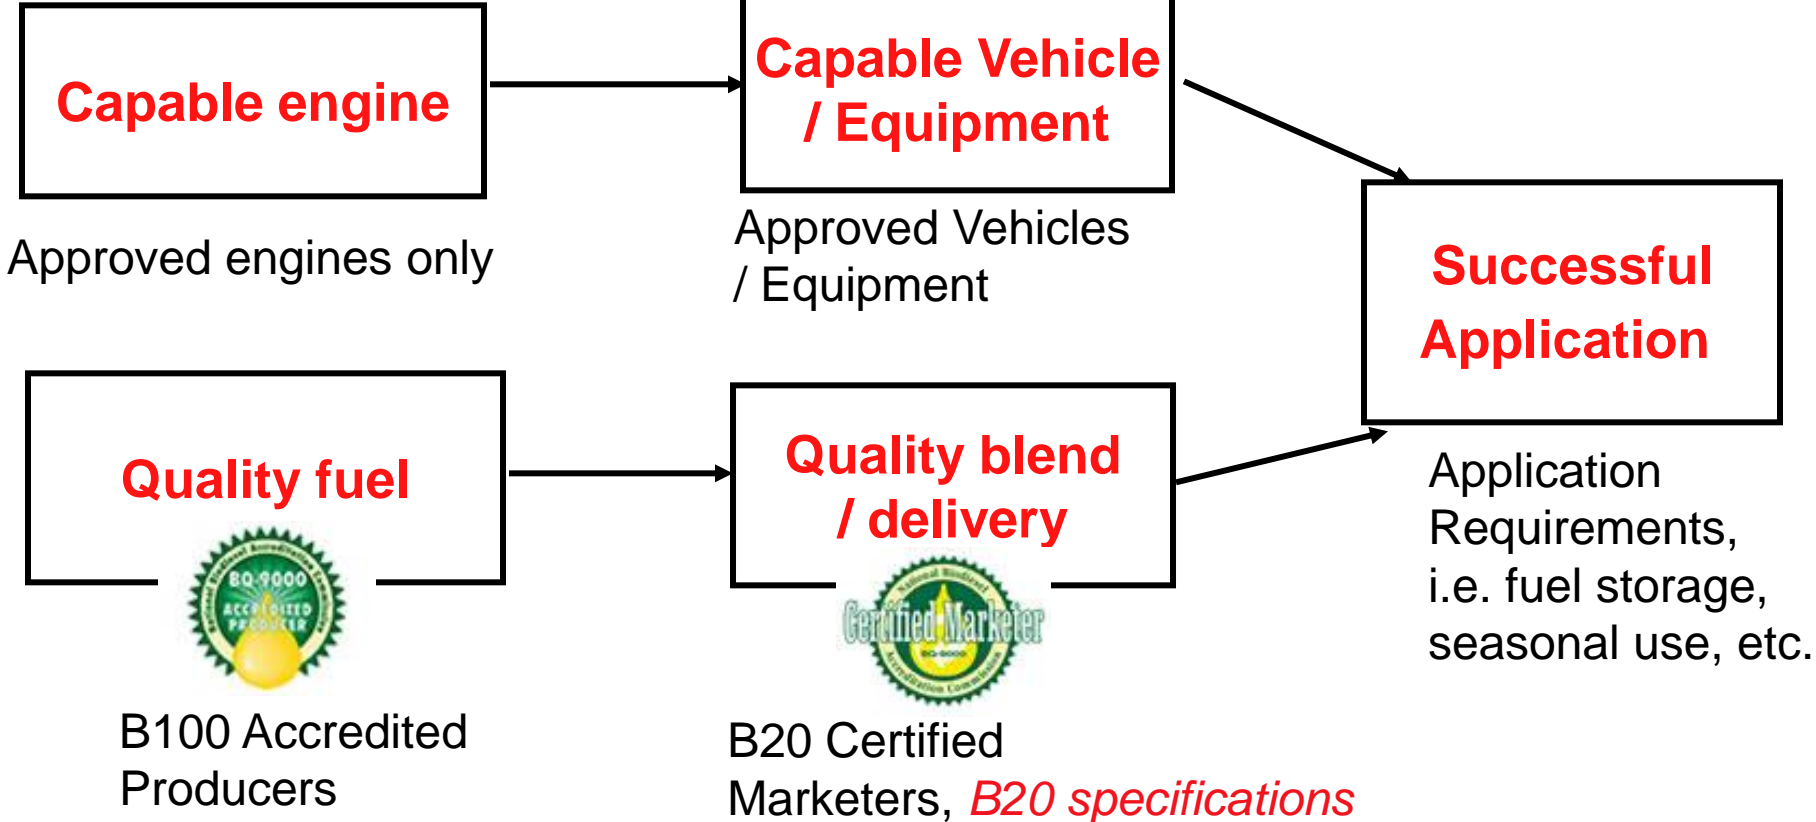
Capable engine

Approved engines only

Capable Vehicle / Equipment

Approved Vehicles / Equipment

Successful Application

Application Requirements, i.e. fuel storage, seasonal use, etc.

Quality fuel

BQ-9000 ACCREDITED PRODUCER

B100 Accredited Producers

Quality blend / delivery

Certified Marketer

BQ-9000

B20 Certified Marketers, B20 specifications